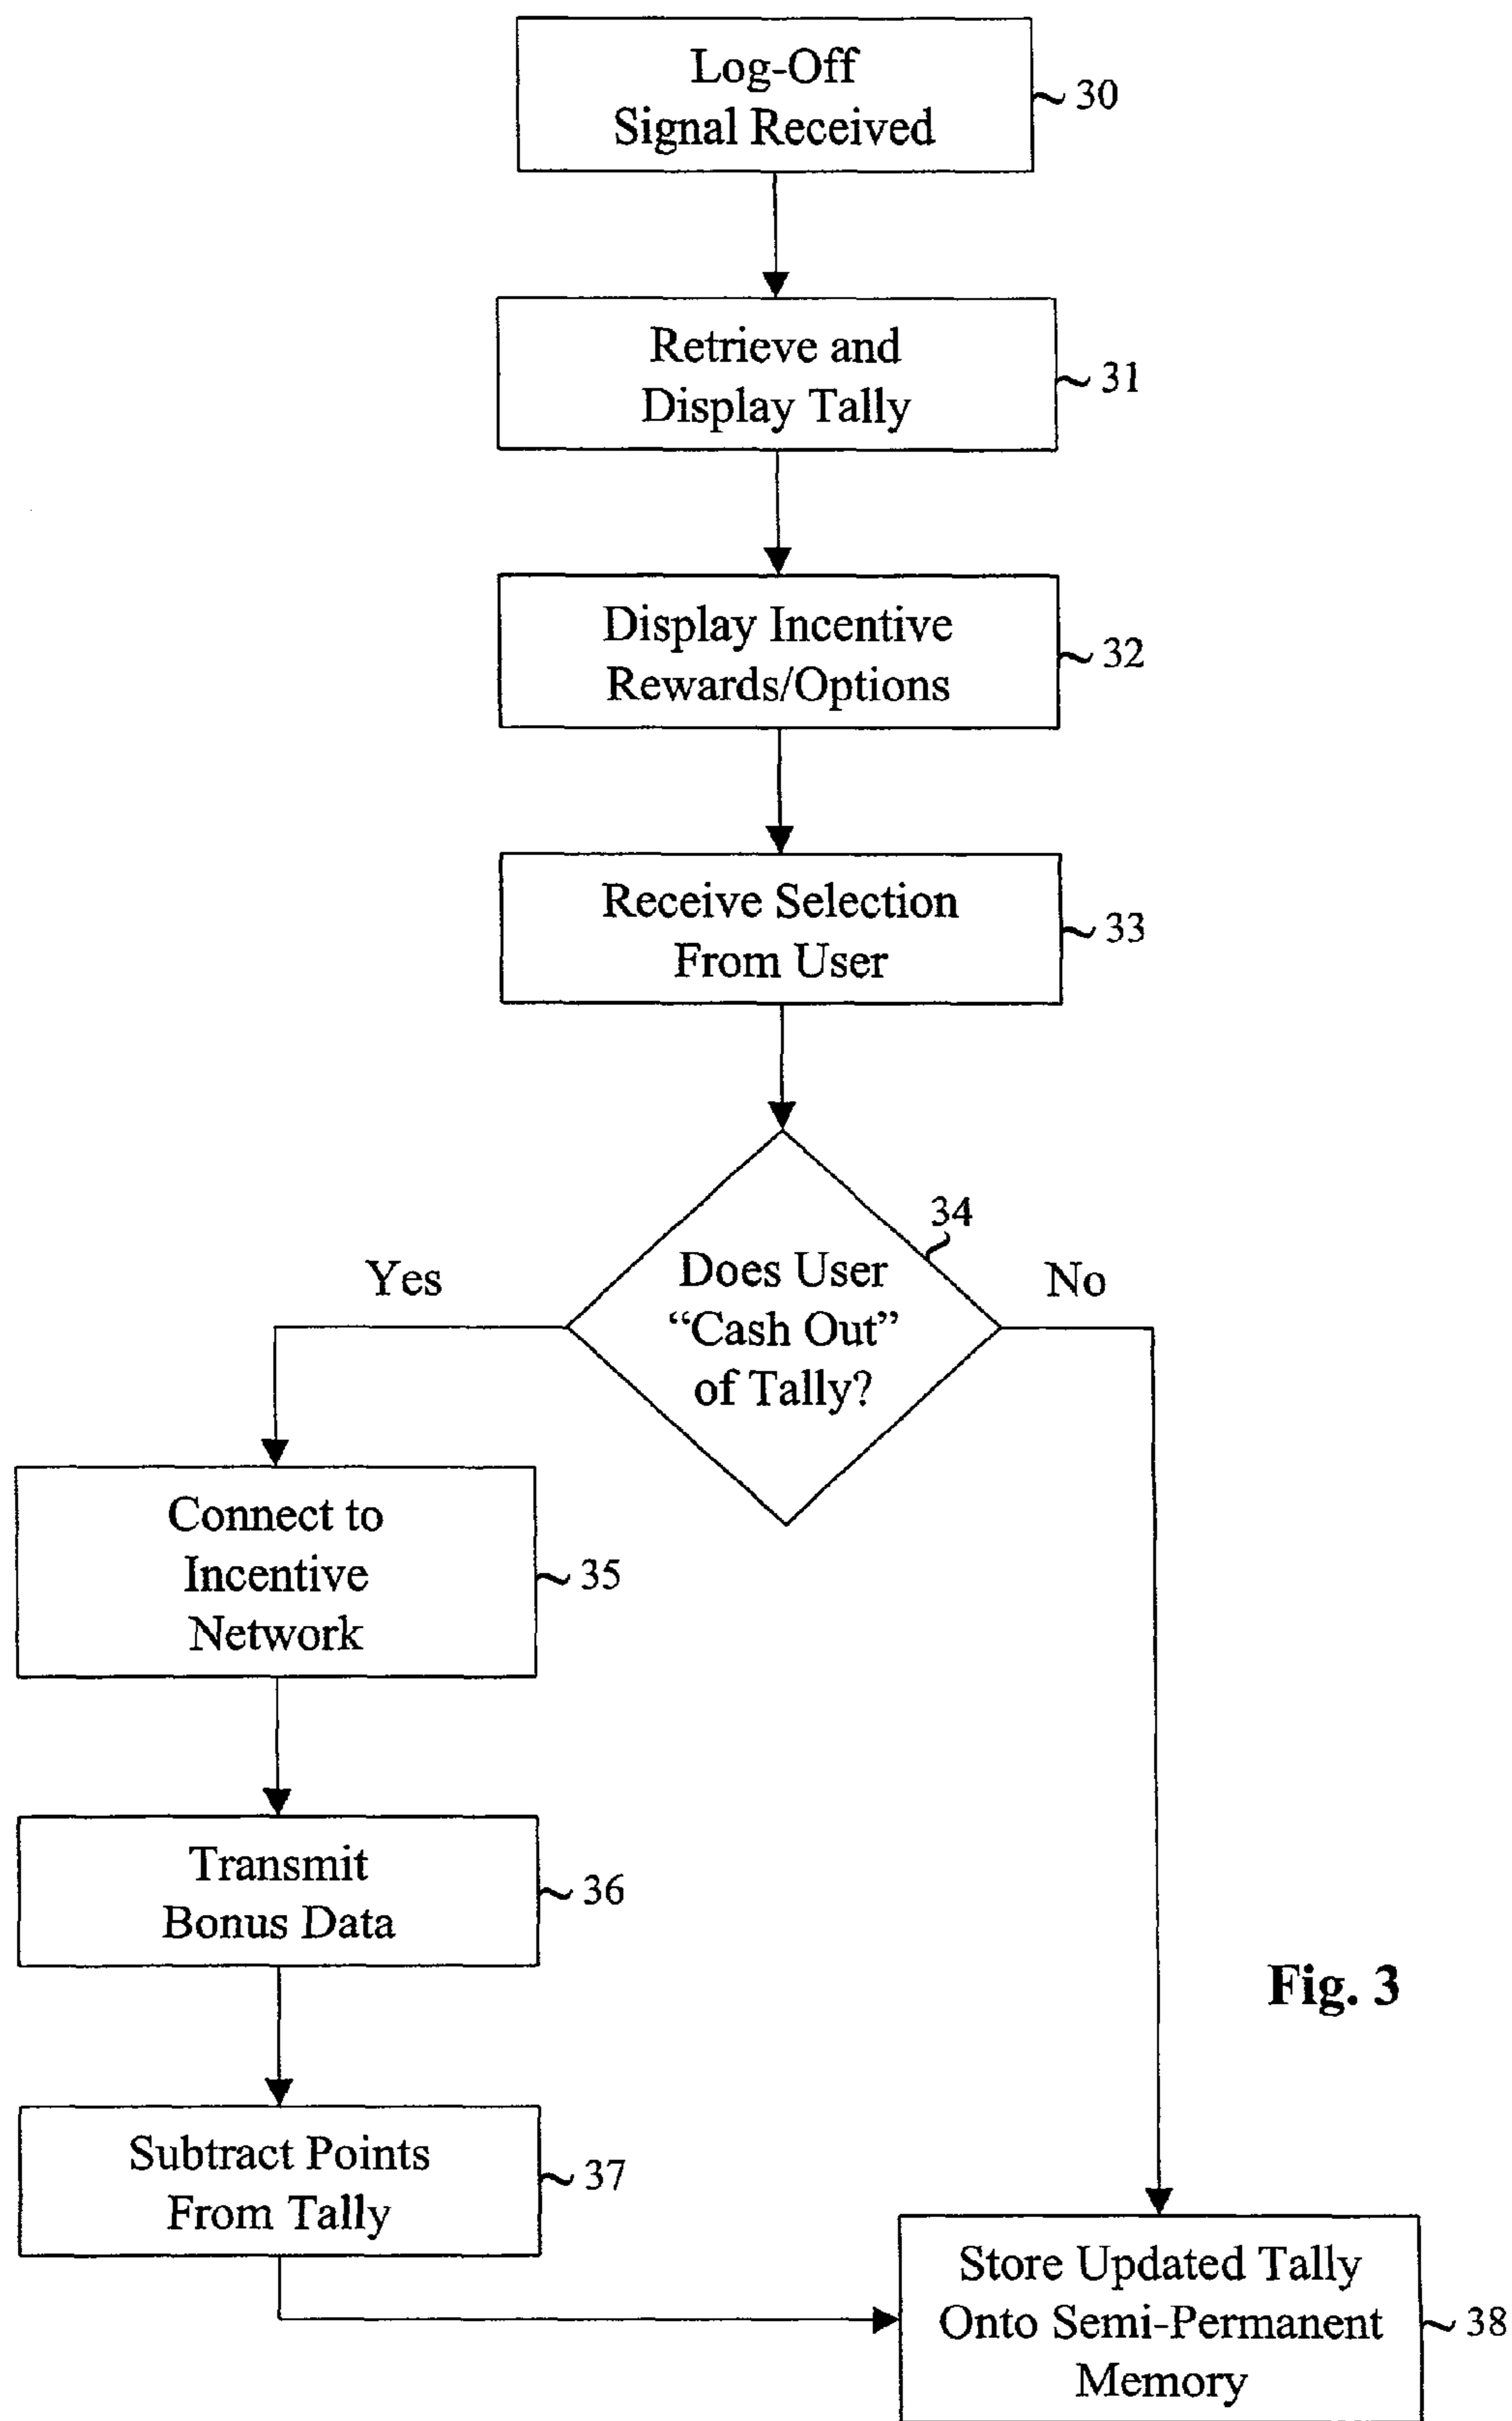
Log-Off Signal Received
30

Retrieve and Display Tally
31

Display Incentive Rewards/Options
32

Receive Selection From User
33

Does User "Cash Out" of Tally?
34

Yes

No

Connect to Incentive Network
35

Transmit Bonus Data
36

Subtract Points From Tally
37

Store Updated Tally Onto Semi-Permanent Memory
38

Fig. 3